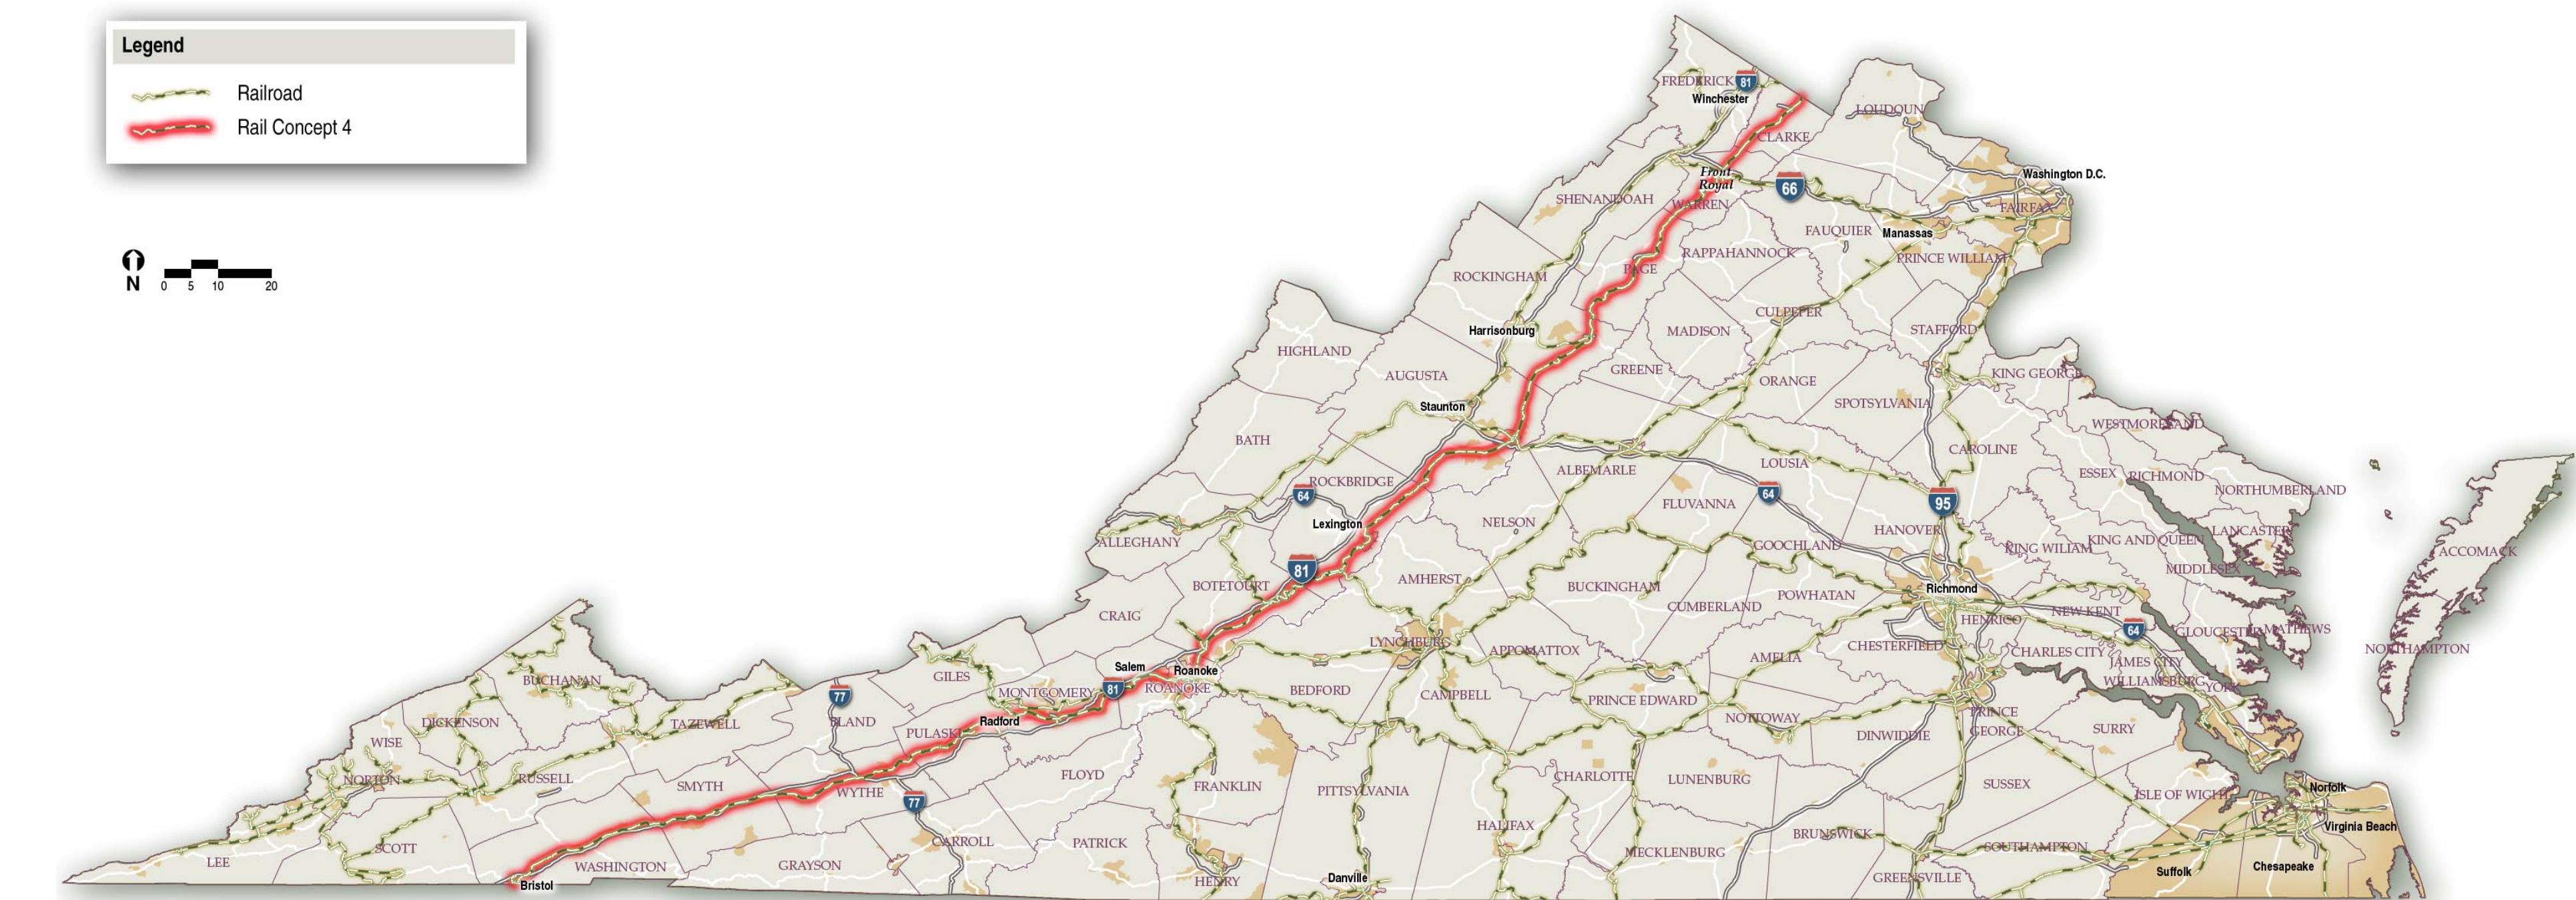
Legend

Railroad

Rail Concept 4

N
0 5 10 20

FREDERICK
81
Winchester
LOUDOUN
CLARKE
Front Royal
66
Washington D.C.
SHENANDOAH
WARREN
FAIRFAX
FAUQUIER
Manassas
PRINCE WILLIAM
RAPPAHANNOCK
PAGE
ROCKINGHAM
CULPEPER
STAFFORD
Harrisonburg
MADISON
HIGHLAND
AUGUSTA
GREENE
ORANGE
KING GEORGE
Staunton
SPOTSYLVANIA
WESTMORELAND
BATH
CAROLINE
ALBEMARLE
LOUISA
ESSEX
RICHMOND
NORTHUMBERLAND
ROCKBRIDGE
64
64
95
FLUVANNA
Lexington
NELSON
HANOVER
LANCASTER
ALLEGHANY
GOOCHLAND
KING WILLIAM
KING AND QUEEN
ACCOMACK
MIDDLESEX
81
AMHERST
BUCKINGHAM
BOTETOURT
Richmond
CUMBERLAND
POWHATAN
NEW KENT
CRAIG
HENRICO
64
GLOUCESTER
MATHEWS
LYNCHBURG
APPOMATTOX
CHESTERFIELD
CHARLES CITY
NORTHAMPTON
JAMES CITY
Salem
Roanoke
AMELIA
WILLIAMSBURG
YORK
GILES
77
BUCHANAN
MONTGOMERY
81
ROANOKE
BEDFORD
CAMPBELL
PRINCE EDWARD
Radford
BLAND
NOTTOWAY
PRINCE GEORGE
DICKENSON
TAZEWELL
PULASKI
DINWIDDIE
SURRY
WISE
NORTON
RUSSELL
FLOYD
CHARLOTTE
LUNENBURG
SMYTH
WYTHE
77
FRANKLIN
PITTSYLVANIA
SUSSEX
ISLE OF WIGHT
Norfolk
Virginia Beach
HALIFAX
BRUNSWICK
SCOTT
CARROLL
PATRICK
LEE
GRAYSON
MECKLENBURG
SOUTHAMPTON
WASHINGTON
Suffolk
Chesapeake
Bristol
HENRY
Danville
GREENSVILLE